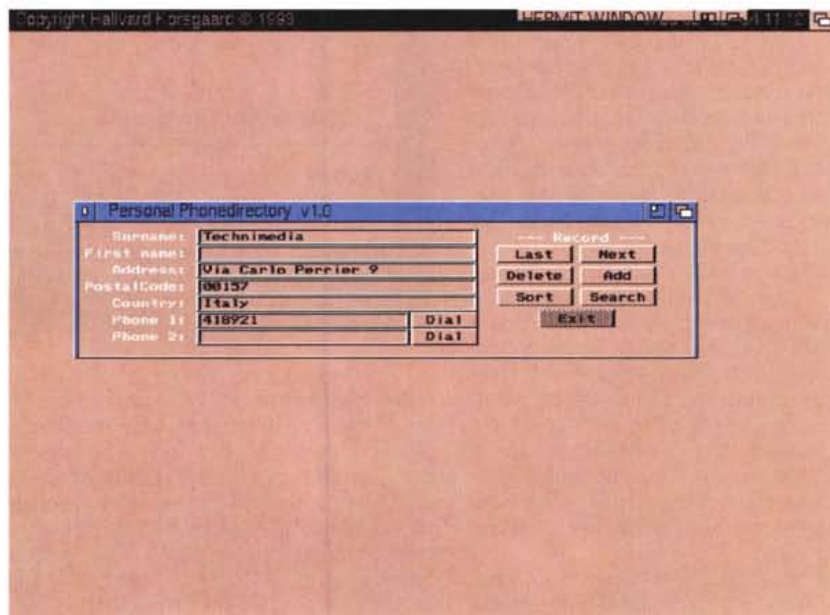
Copyright Hallvard Korsgaard © 1993

HERMIT WINDOW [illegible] 11:12

Personal Phonedirectory v1.0

Surname: Technimedia
First name:
Address: Via Carlo Perrier 9
PostalCode: 00157
Country: Italy
Phone 1: 418921 Dial
Phone 2: Dial

--- Record ---
Last Next
Delete Add
Sort Search
Exit